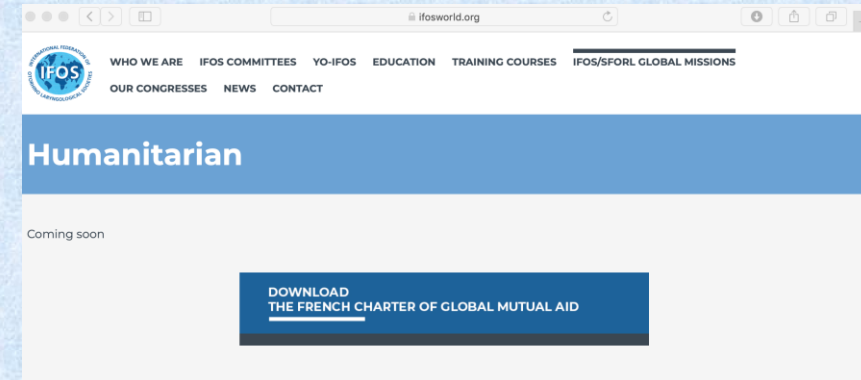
ifosworld.org

INTERNATIONAL FEDERATION OF OTORHINOLARYNGOLOGICAL SOCIETIES
IFOS

WHO WE ARE IFOS COMMITTEES YO-IFOS EDUCATION TRAINING COURSES IFOS/SFORL GLOBAL MISSIONS
OUR CONGRESSES NEWS CONTACT

Humanitarian

Coming soon

DOWNLOAD
THE FRENCH CHARTER OF GLOBAL MUTUAL AID